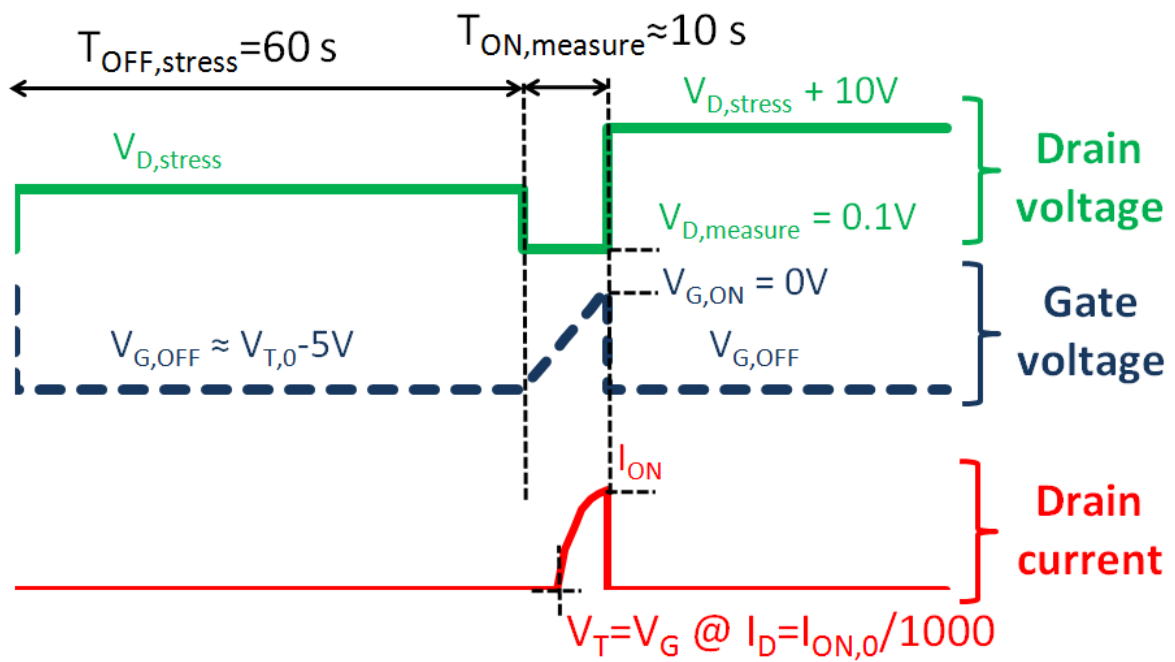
$T_{OFF,stress}$=60 s

$T_{ON,measure}$≈10 s

$V_{D,stress}$ + 10V

$V_{D,stress}$

Drain voltage

$V_{D,measure}$ = 0.1V

$V_{G,ON}$ = 0V

Gate voltage

$V_{G,OFF}$ ≈ $V_{T,0}$-5V

$V_{G,OFF}$

$I_{ON}$

Drain current

$V_T$=$V_G$ @ $I_D$=$I_{ON,0}$/1000